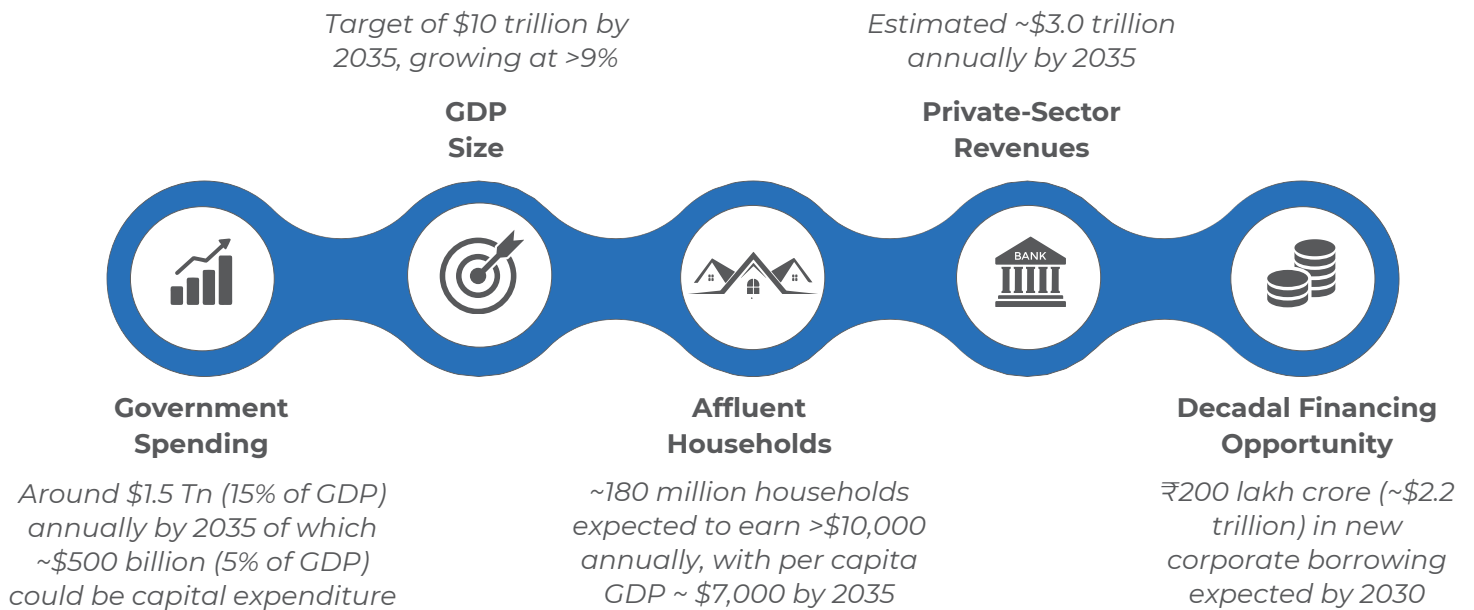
Target of \$10 trillion by 2035, growing at >9%

GDP Size

Estimated ~\$3.0 trillion annually by 2035

Private-Sector Revenues

BANK

Government Spending

Around \$1.5 Tn (15% of GDP) annually by 2035 of which ~\$500 billion (5% of GDP) could be capital expenditure

Affluent Households

~180 million households expected to earn >\$10,000 annually, with per capita GDP ~ \$7,000 by 2035

Decadal Financing Opportunity

₹200 lakh crore (~\$2.2 trillion) in new corporate borrowing expected by 2030